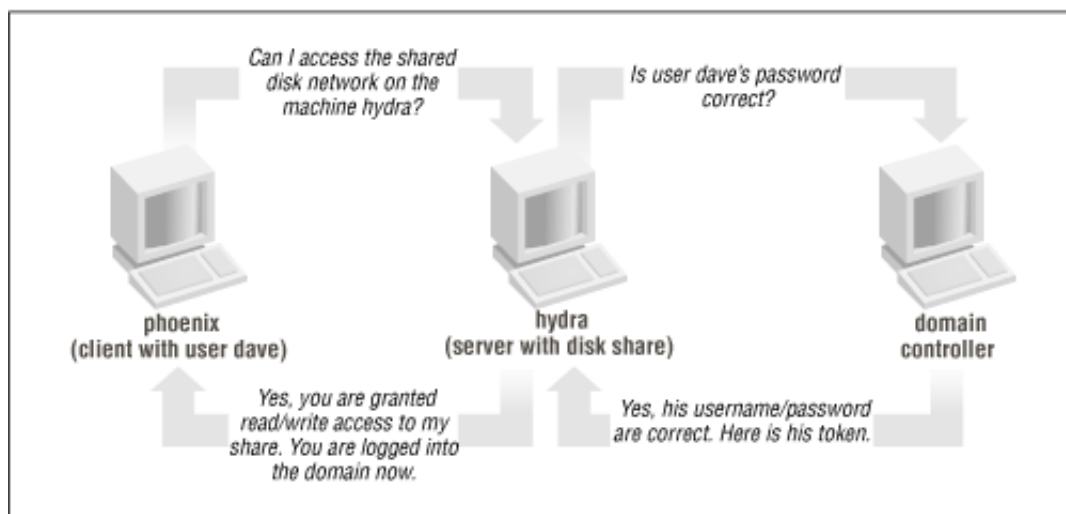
Can I access the shared disk network on the machine hydra?

Is user dave's password correct?

phoenix
(client with user dave)

hydra
(server with disk share)

domain
controller

Yes, you are granted read/write access to my share. You are logged into the domain now.

Yes, his username/password are correct. Here is his token.